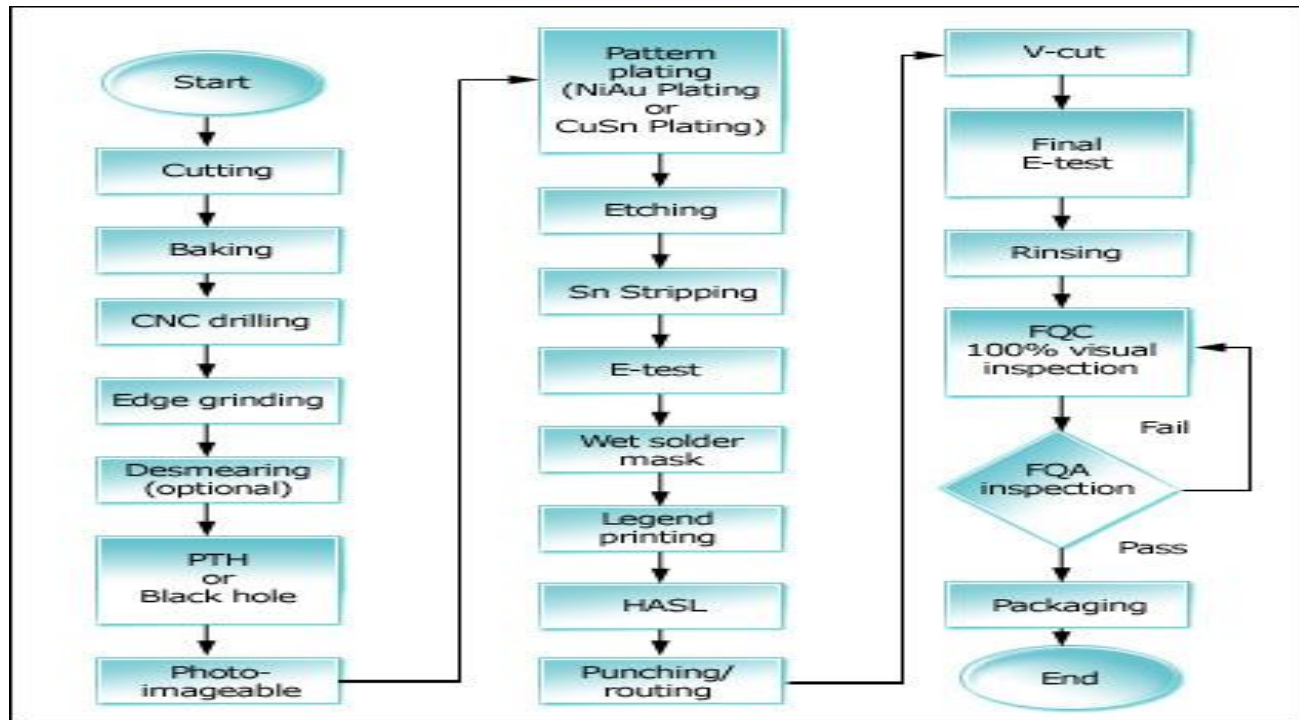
Start

Cutting

Baking

CNC drilling

Edge grinding

Desmearing (optional)

PTH or Black hole

Photo-imageable

Pattern plating (NiAu Plating or CuSn Plating)

Etching

Sn Stripping

E-test

Wet solder mask

Legend printing

HASL

Punching/ routing

V-cut

Final E-test

Rinsing

FQC 100% visual inspection

Fail

FQA inspection

Pass

Packaging

End